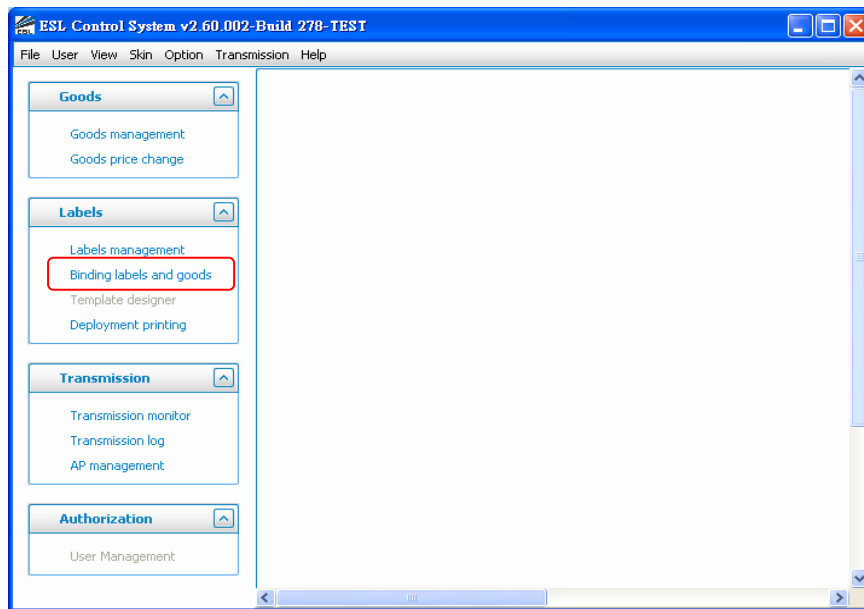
ESL Control System v2.60.002-Build 278-TEST

File User View Skin Option Transmission Help

Goods

Goods management
Goods price change

Labels

Labels management
Binding labels and goods
Template designer
Deployment printing

Transmission

Transmission monitor
Transmission log
AP management

Authorization

User Management